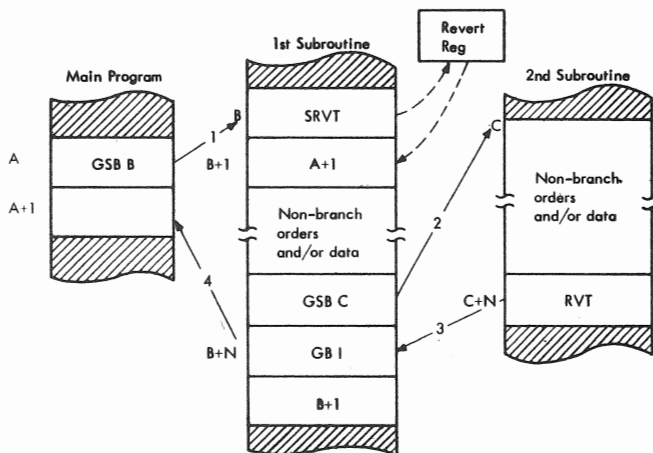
Main Program

A

GSB B

A+1

1st Subroutine

B

SRVT

B+1

A+1

Non-branch orders and/or data

GSB C

B+N

GB I

B+1

Revert Reg

2nd Subroutine

C

Non-branch, orders and/or data

C+N

RVT

1

2

3

4